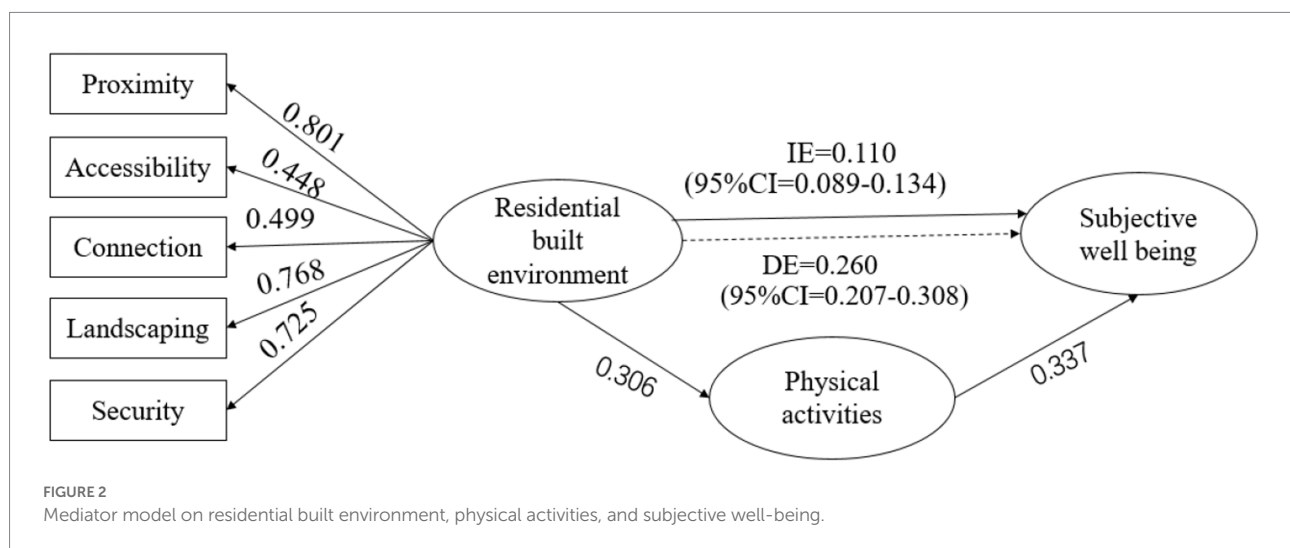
Proximity

Accessibility

Connection

Landscaping

Security

0.801

0.448

0.499

0.768

0.725

Residential built environment

IE=0.110
(95%CI=0.089-0.134)

DE=0.260
(95%CI=0.207-0.308)

Subjective well being

0.306

Physical activities

0.337

FIGURE 2
Mediator model on residential built environment, physical activities, and subjective well-being.